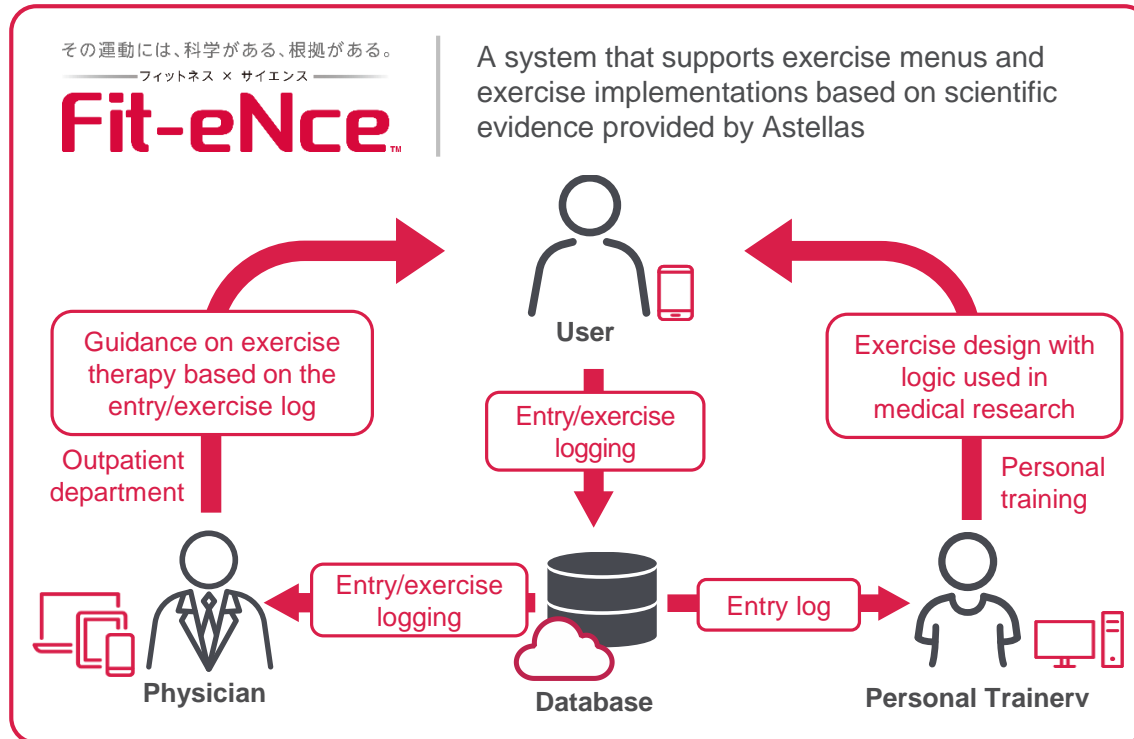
その運動には、科学がある、根拠がある。
フィットネス × サイエンス
Fit-eNce™

A system that supports exercise menus and exercise implementations based on scientific evidence provided by Astellas

User

Guidance on exercise therapy based on the entry/exercise log

Outpatient department

Entry/exercise logging

Exercise design with logic used in medical research

Personal training

Entry/exercise logging

Entry log

Physician

Database

Personal Trainerv